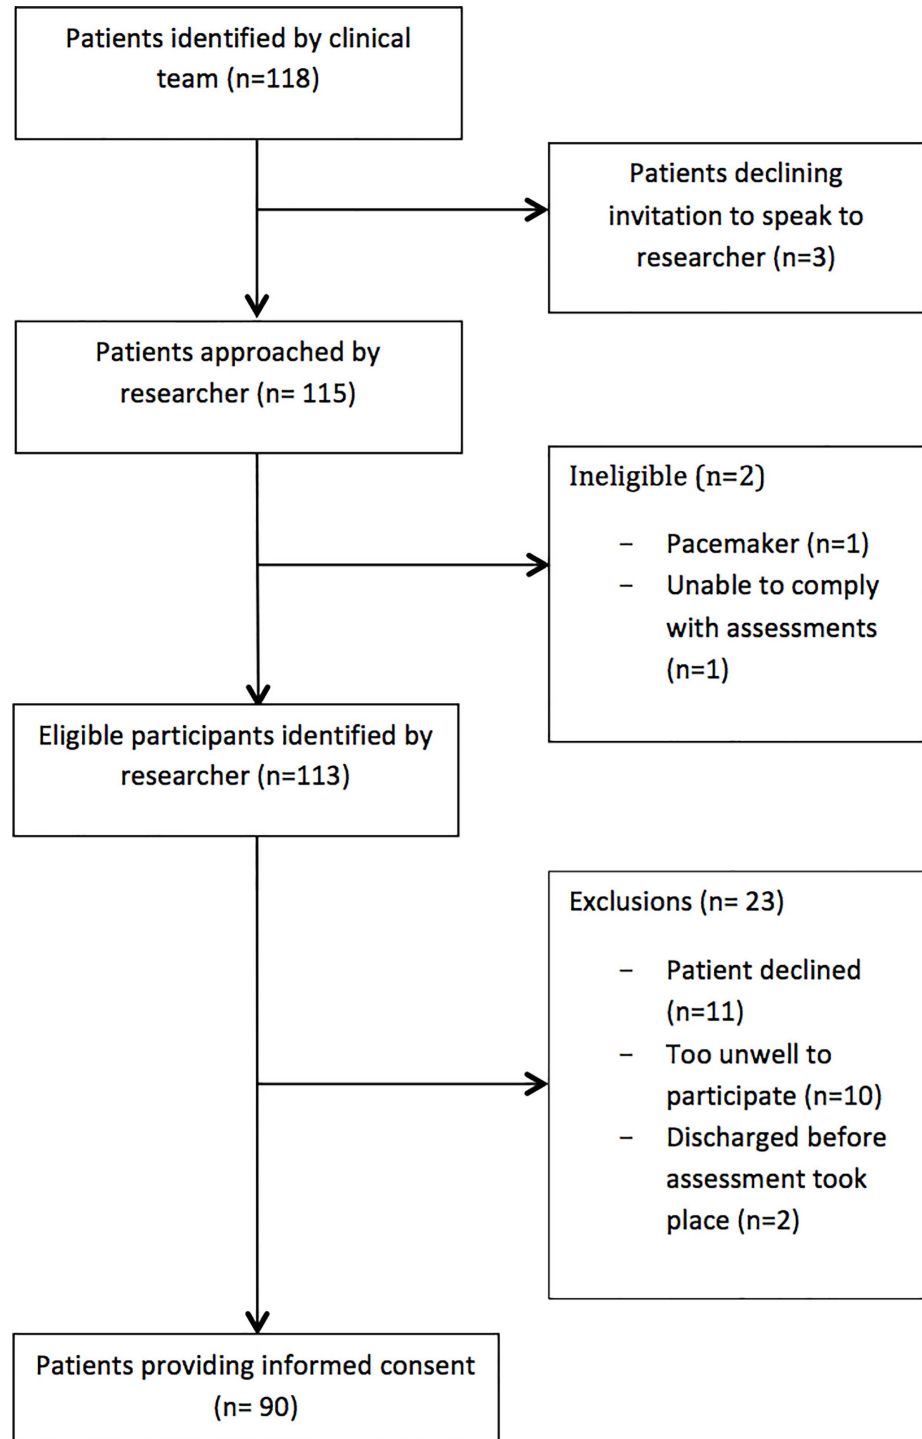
Patients identified by clinical team (n=118)

Patients declining invitation to speak to researcher (n=3)

Patients approached by researcher (n= 115)

Ineligible (n=2)

– Pacemaker (n=1)
– Unable to comply with assessments (n=1)

Eligible participants identified by researcher (n=113)

Exclusions (n= 23)

– Patient declined (n=11)
– Too unwell to participate (n=10)
– Discharged before assessment took place (n=2)

Patients providing informed consent (n= 90)